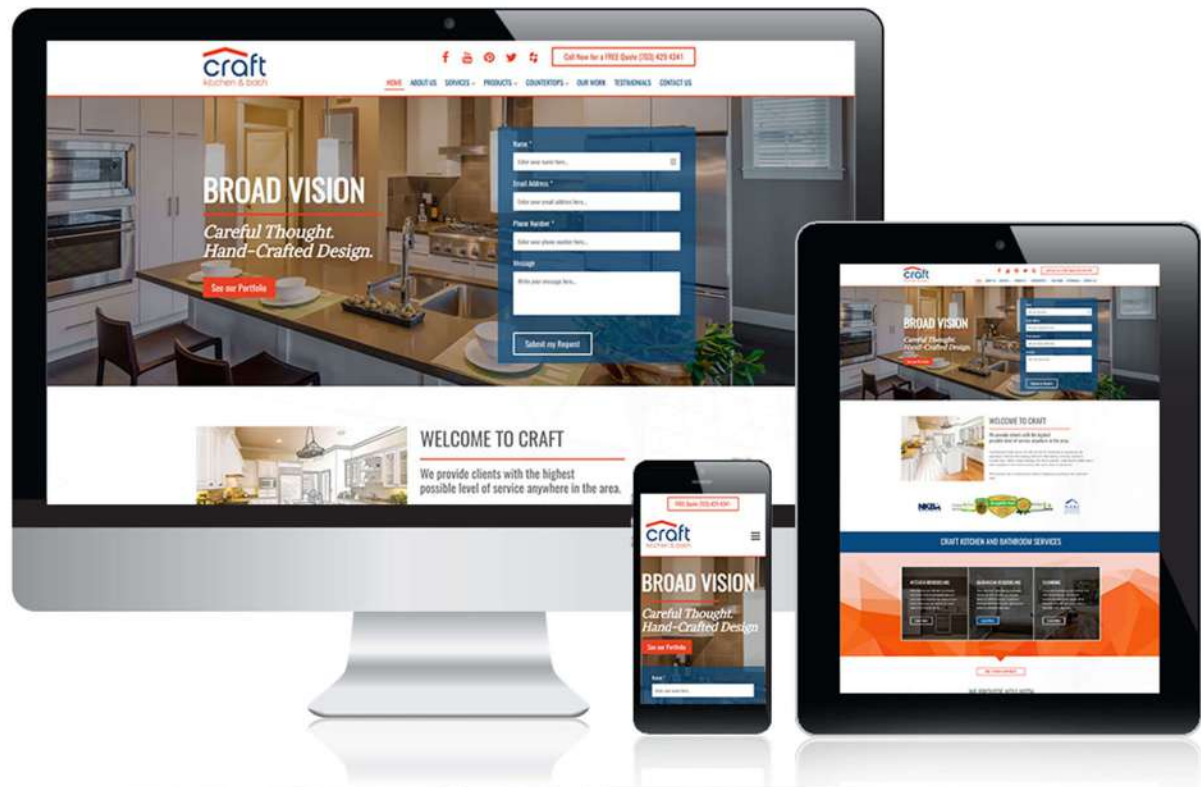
craft
kitchen & bath

Call Now for a FREE Quote (703) 429 4341

HOME ABOUT US SERVICES PRODUCTS COUNTERTOPS OUR WORK TESTIMONIALS CONTACT US

BROAD VISION

Careful Thought.
Hand-Crafted Design.

See our Portfolio

Name *
Enter your name here...
Email Address *
Enter your email address here...
Phone Number *
Enter your phone number here...
Message
Write your message here...
Submit my Request

WELCOME TO CRAFT

We provide clients with the highest possible level of service anywhere in the area.

FREE Quote (703) 429 4341

craft
kitchen & bath

BROAD VISION

Careful Thought.
Hand-Crafted Design

See our Portfolio

Name *

craft

BROAD VISION

Careful Thought.
Hand-Crafted Design.

WELCOME TO CRAFT

CRAFT KITCHEN AND BATHROOM SERVICES

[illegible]